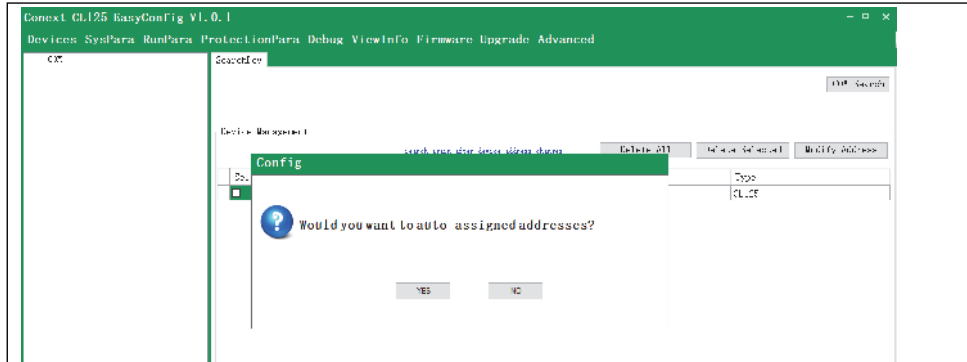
Conext CL125 EasyConfig V1.0.1

Devices SysPara RunPara ProtectionPara Debug ViewInfo Firmware Upgrade Advanced

COM

SearchDev

COM Search

Device Management

Search again after device address changes

Delete All

Delete Selected

Modify Address

Type

CL125

Config

Would you want to auto assigned addresses?

YES

NO